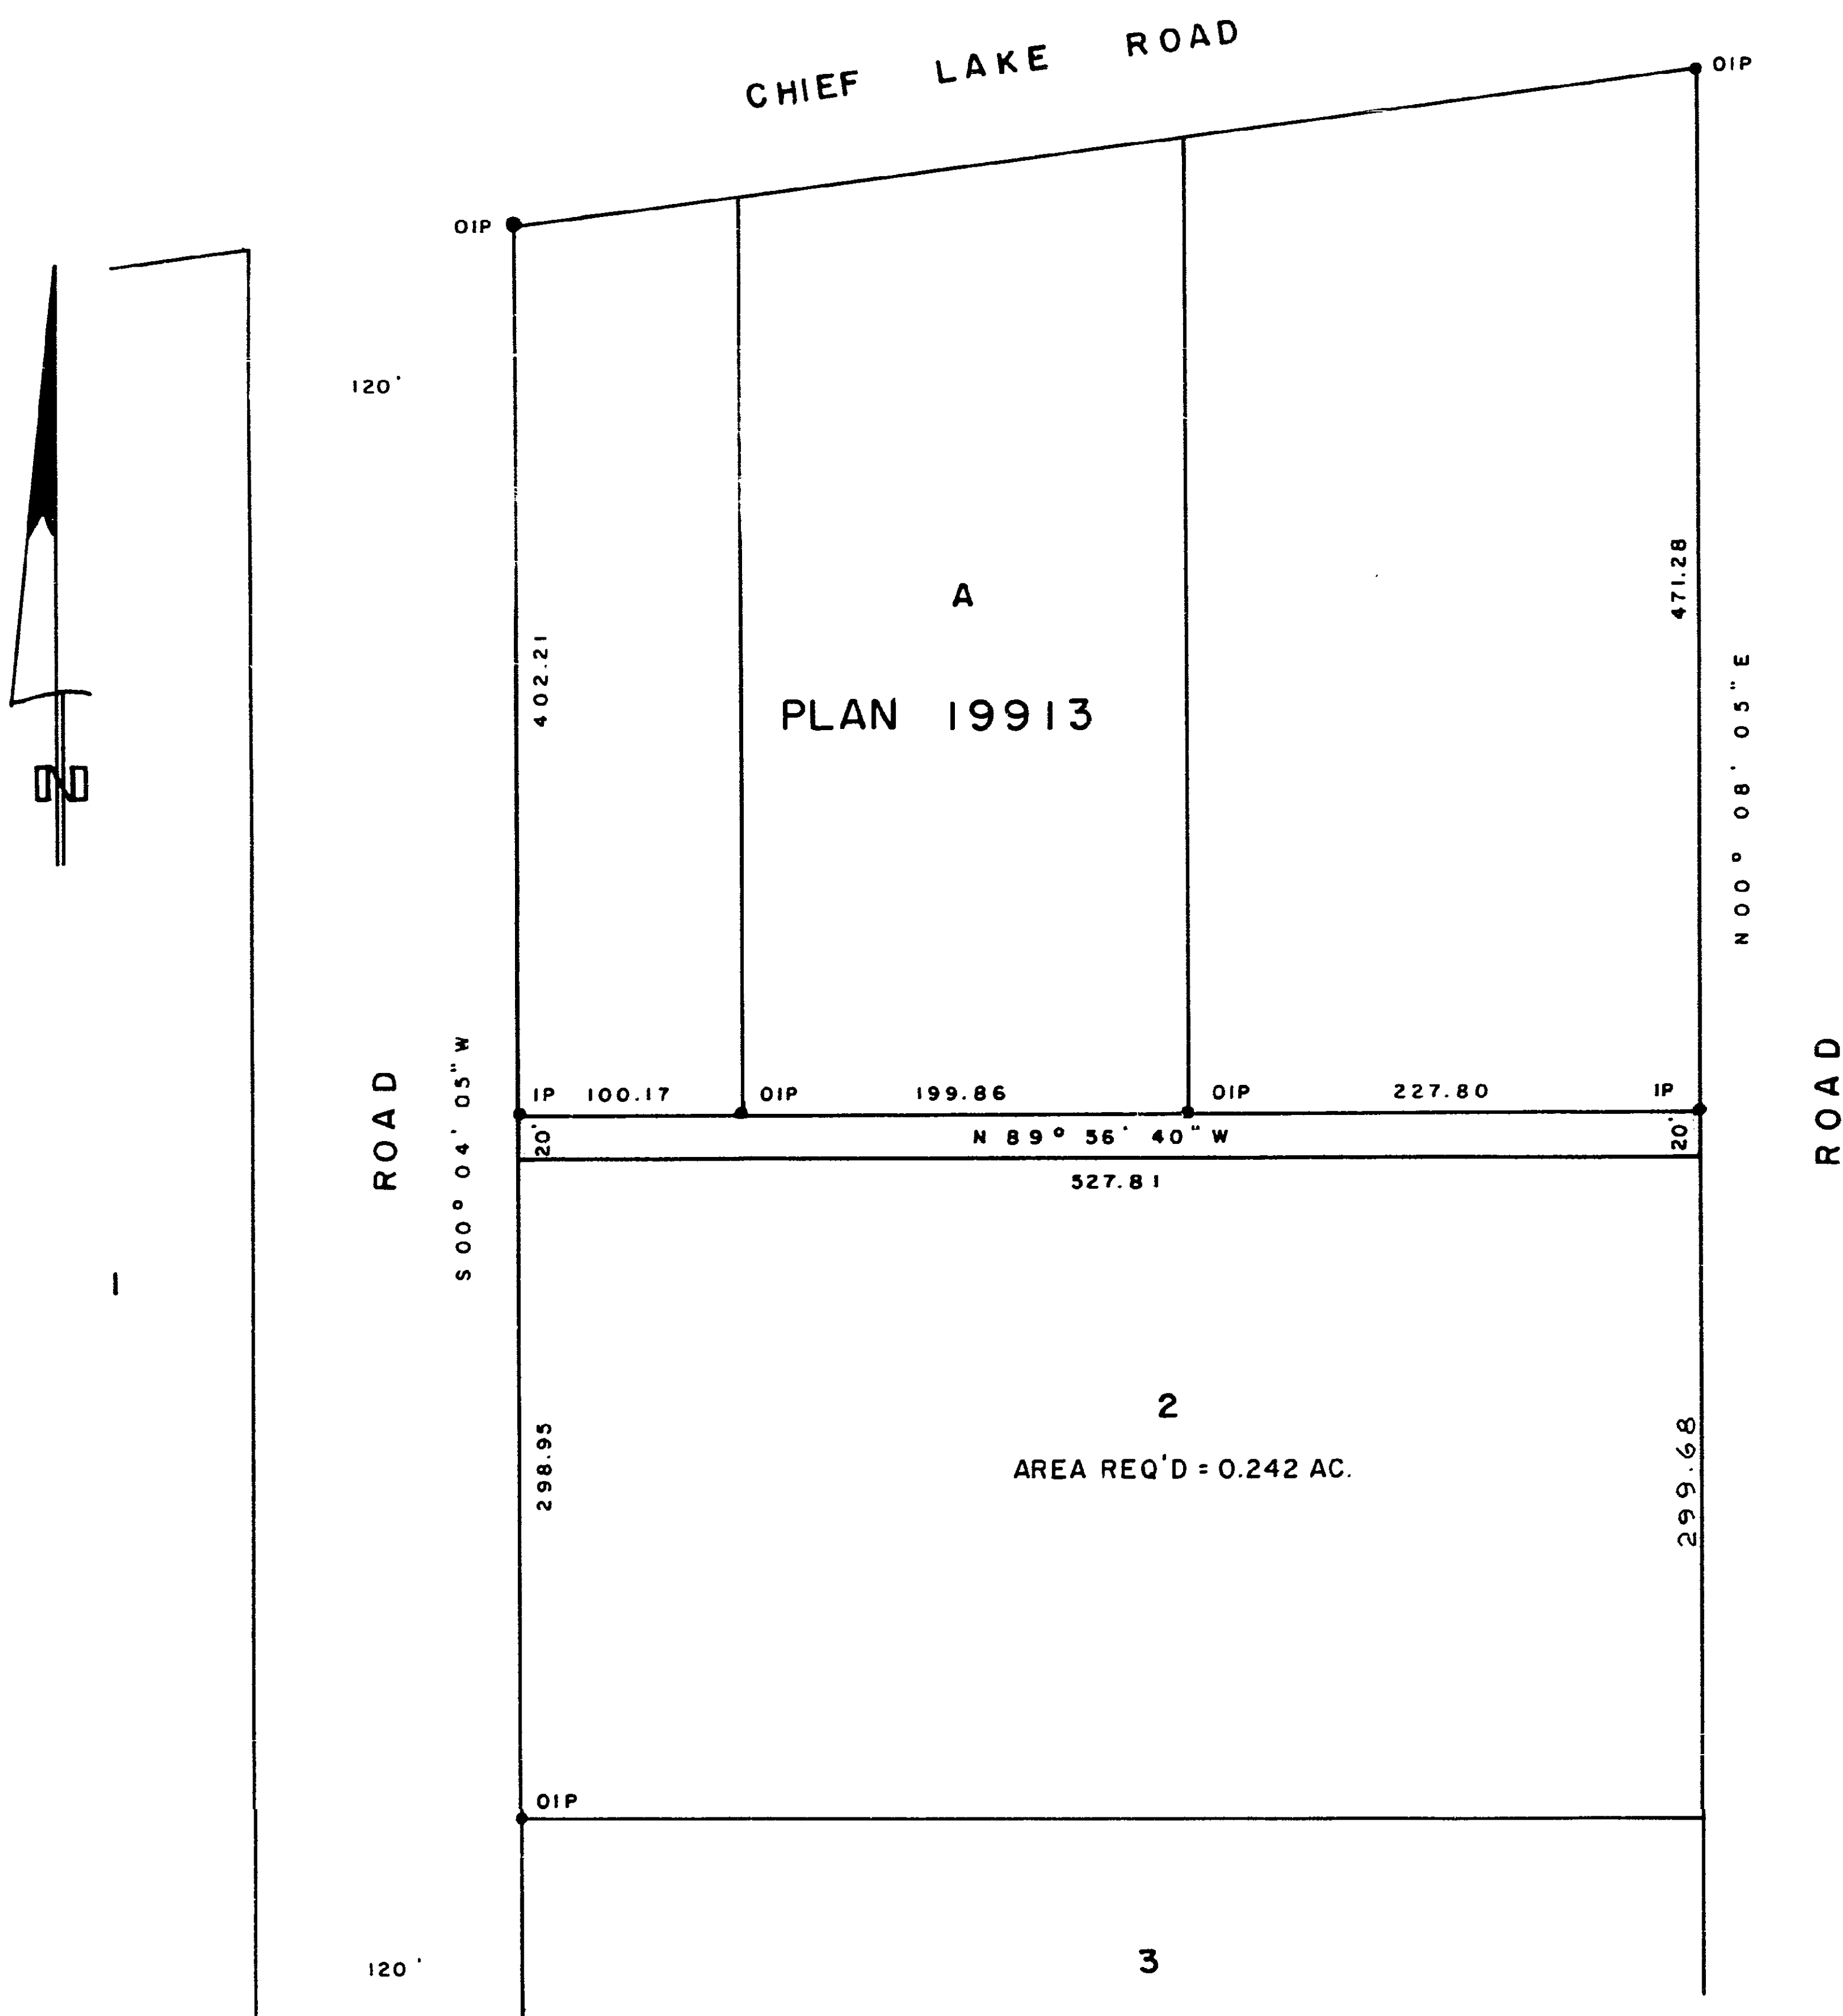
CHIEF LAKE ROAD

OIP

OIP

N

120'

A

PLAN 19913

402.21

471.28

N 00° 08' 05" E

ROAD

S 00° 04' 05" W

IP 100.17 OIP 199.86 OIP 227.80 IP

20'

N 89° 56' 40" W

20'

527.81

ROAD

1

2

AREA REQ'D = 0.242 AC.

298.95

299.68

OIP

3

120'